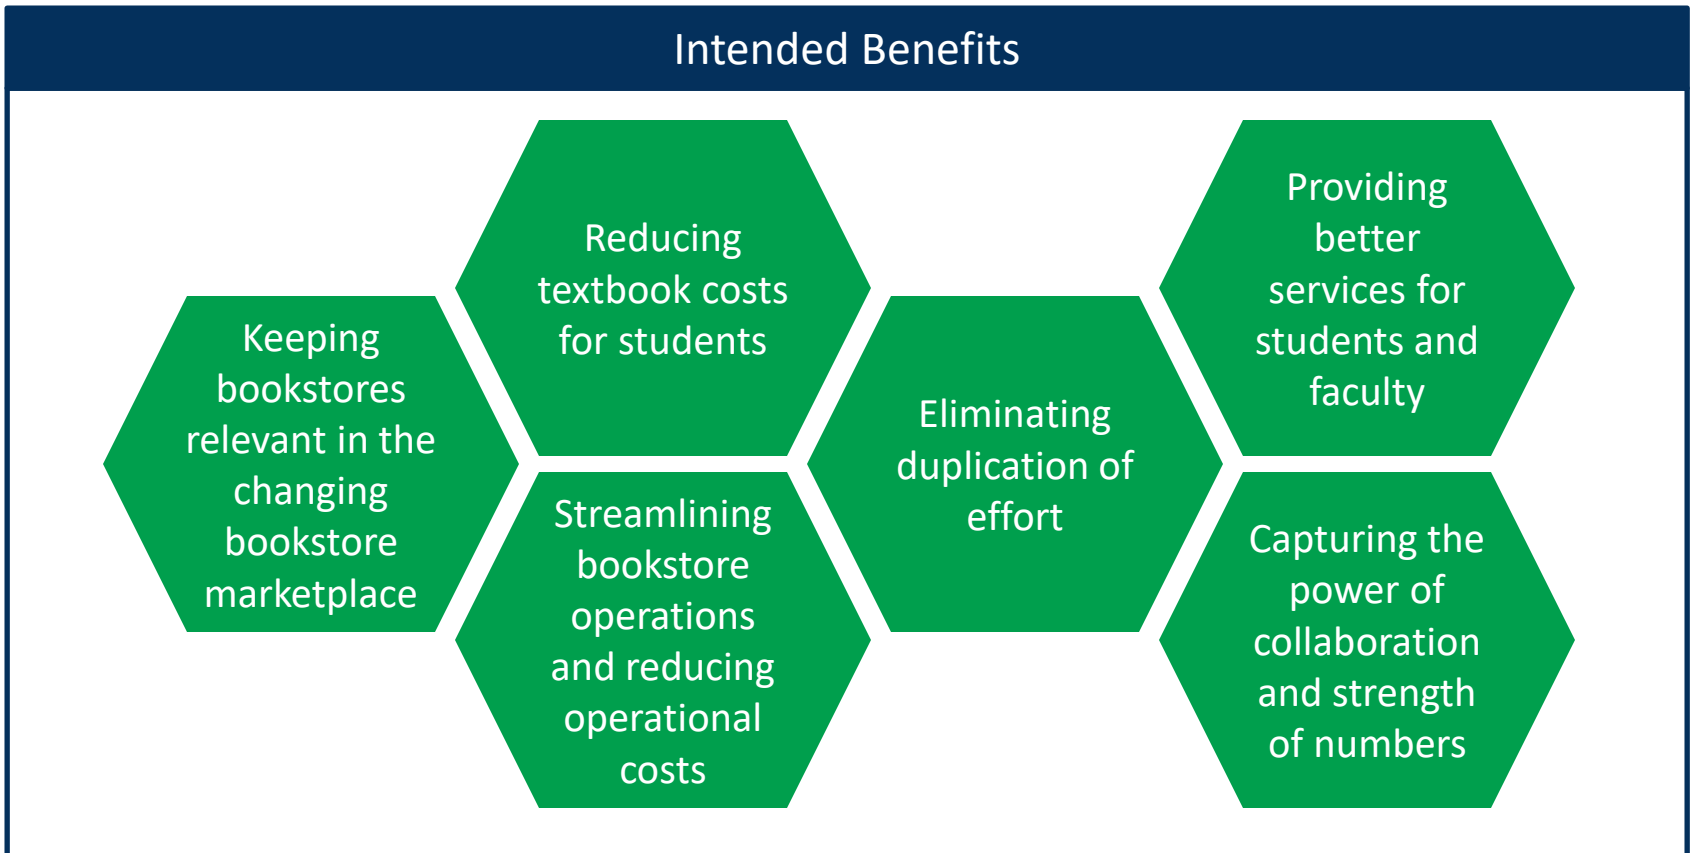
Intended Benefits

Keeping bookstores relevant in the changing bookstore marketplace

Reducing textbook costs for students

Streamlining bookstore operations and reducing operational costs

Eliminating duplication of effort

Providing better services for students and faculty

Capturing the power of collaboration and strength of numbers